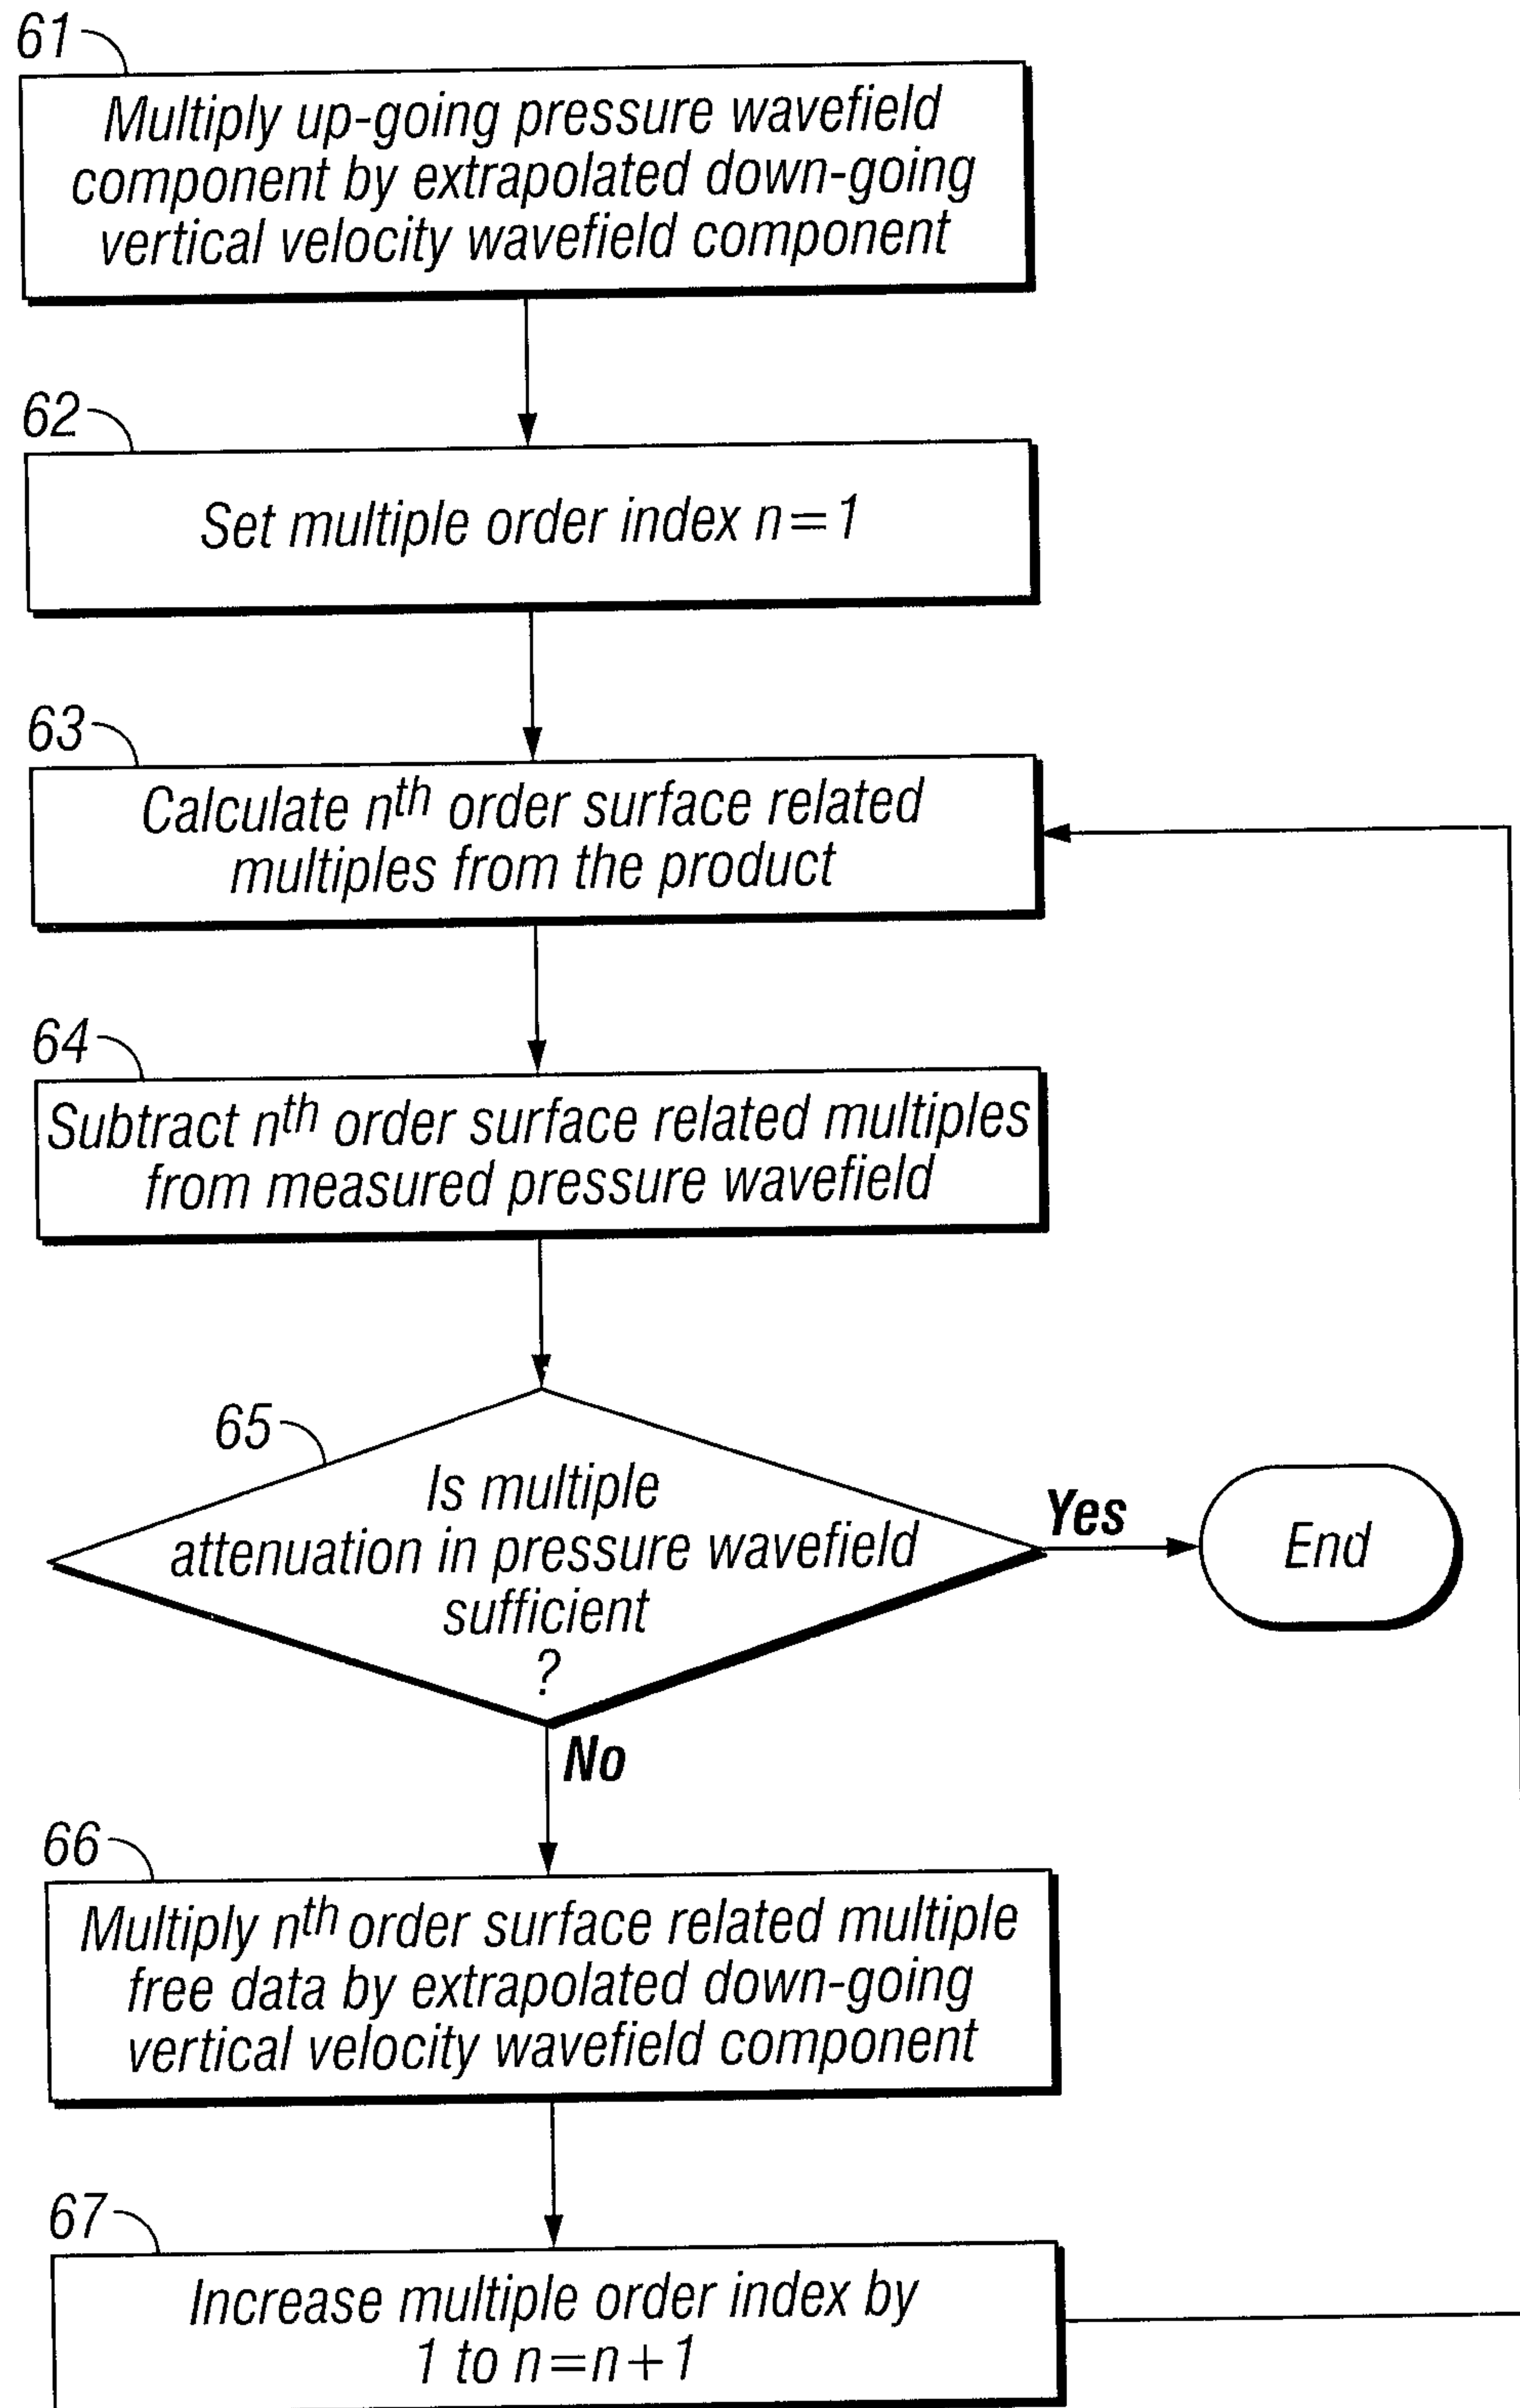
61

Multiply up-going pressure wavefield component by extrapolated down-going vertical velocity wavefield component

62

Set multiple order index $n=1$

63

Calculate $n^{th}$ order surface related multiples from the product

64

Subtract $n^{th}$ order surface related multiples from measured pressure wavefield

65

Is multiple attenuation in pressure wavefield sufficient ?

Yes

End

No

66

Multiply $n^{th}$ order surface related multiple free data by extrapolated down-going vertical velocity wavefield component

67

Increase multiple order index by 1 to $n=n+1$